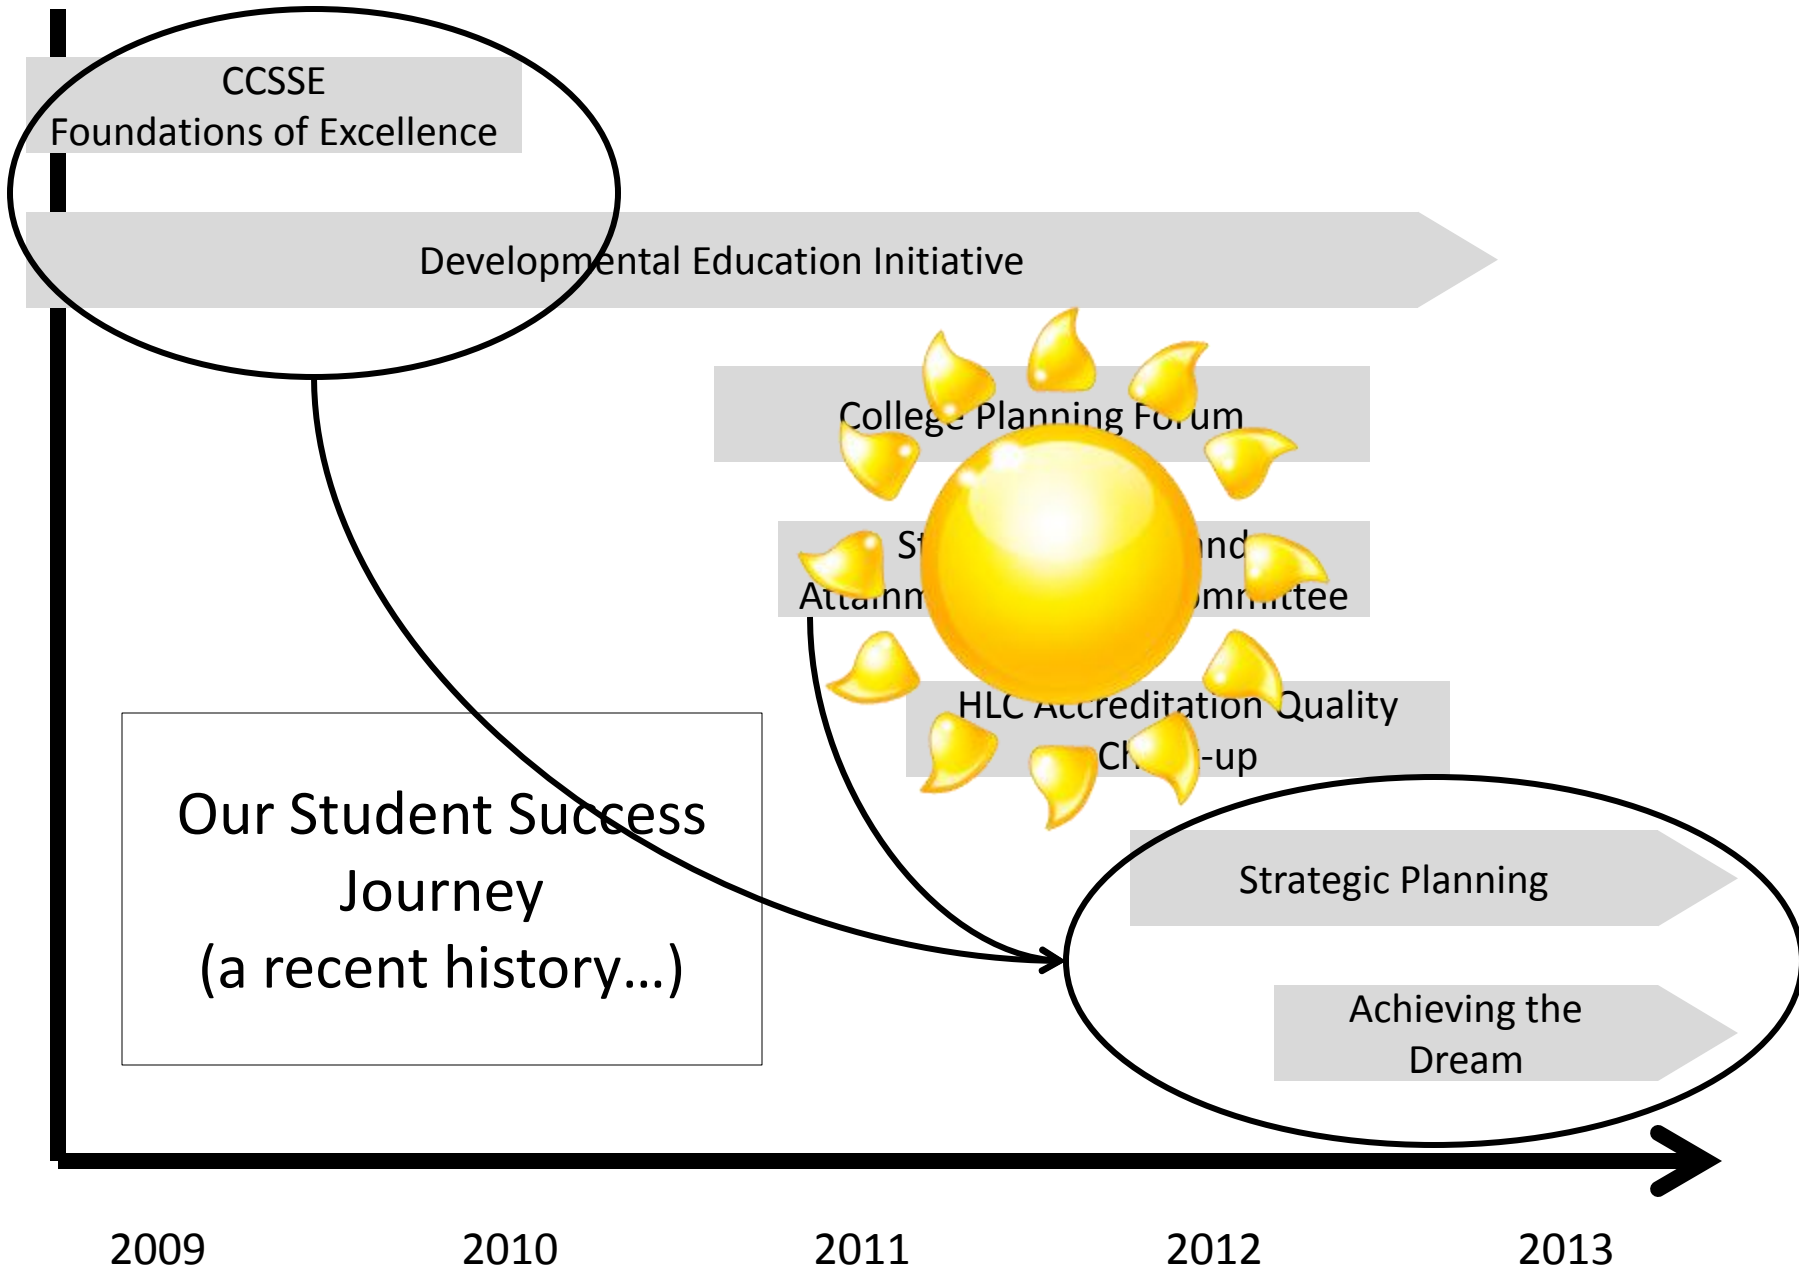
CCSSE
Foundations of Excellence

Developmental Education Initiative

College Planning Forum

St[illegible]nd Attainm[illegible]ommittee

HLC Accreditation Quality Ch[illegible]-up

Our Student Success Journey
(a recent history…)

Strategic Planning

Achieving the Dream

2009 2010 2011 2012 2013